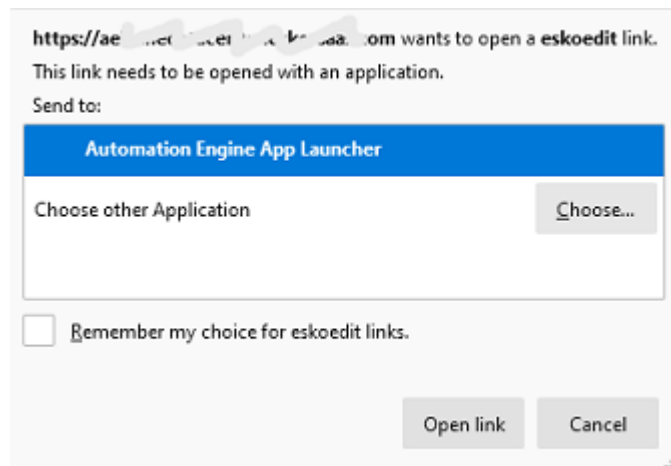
https://ae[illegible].com wants to open a eskoedit link.
This link needs to be opened with an application.
Send to:

Automation Engine App Launcher

Choose other Application

Choose...

Remember my choice for eskoedit links.

Open link

Cancel